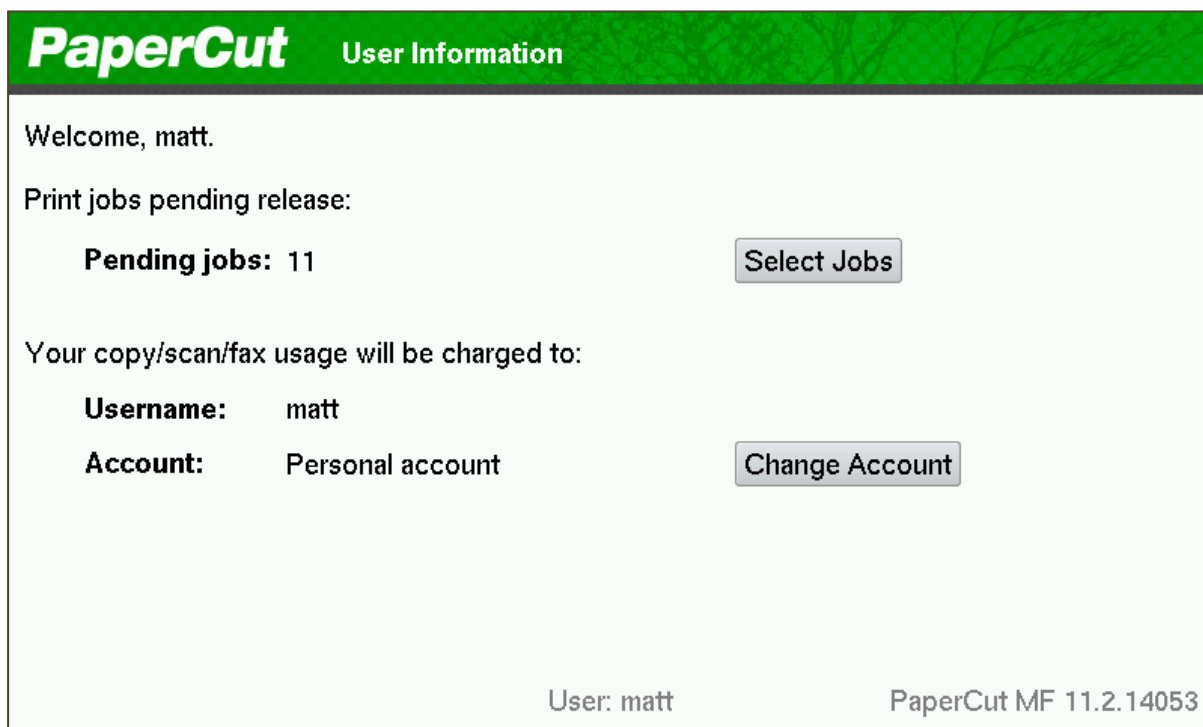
PaperCut User Information

Welcome, matt.

Print jobs pending release:

Pending jobs: 11

Select Jobs

Your copy/scan/fax usage will be charged to:

Username: matt

Account: Personal account

Change Account

User: matt

PaperCut MF 11.2.14053